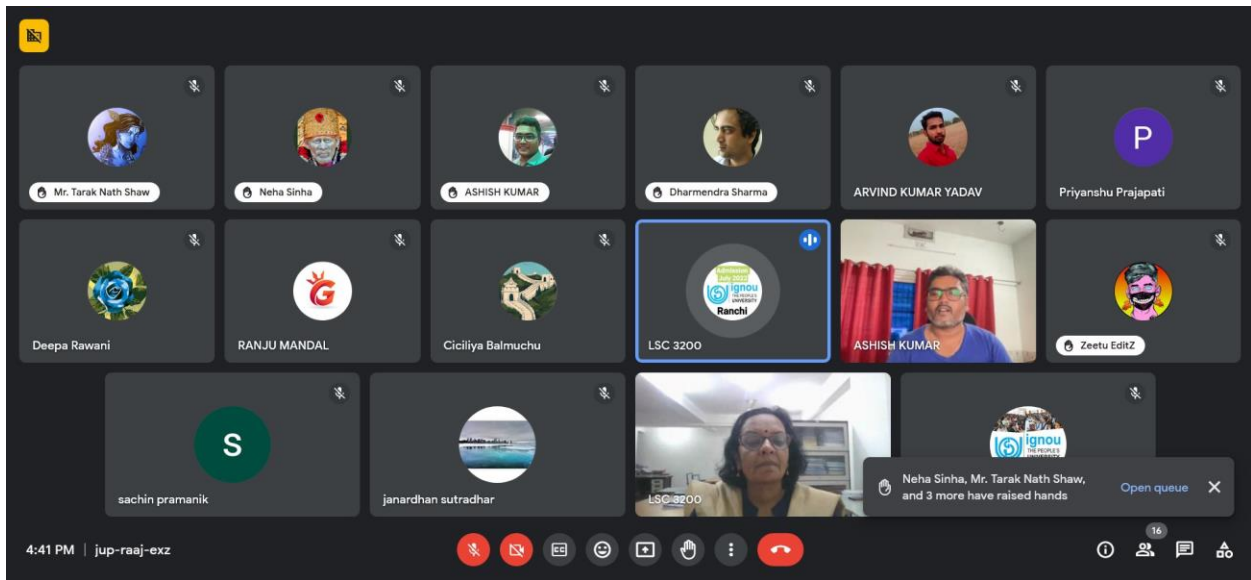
Mr. Tarak Nath Shaw

Neha Sinha

ASHISH KUMAR

Dharmendra Sharma

ARVIND KUMAR YADAV

P

Priyanshu Prajapati

Deepa Rawani

RANJU MANDAL

Ciciliya Balmuchu

Admission July 2022
ignou THE PEOPLE'S UNIVERSITY
Ranchi

LSC 3200

ASHISH KUMAR

Zeetu EditZ

S

sachin pramanik

janardhan sutradhar

LSC 3200

ignou THE PEOPLE'S UNIVERSITY

Neha Sinha, Mr. Tarak Nath Shaw, and 3 more have raised hands

Open queue

4:41 PM | jup-raaj-exz

16